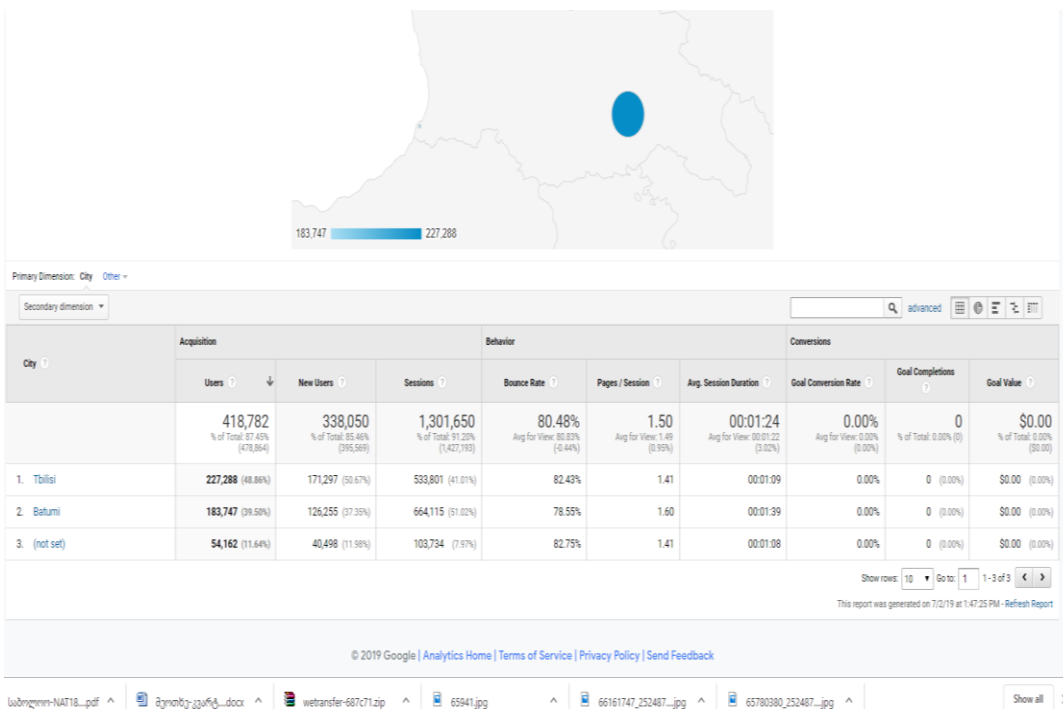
183,747 227,288

Primary Dimension: City Other ▾

Secondary dimension ▾

advanced

| City | Acquisition: Users | New Users | Sessions | Behavior: Bounce Rate | Pages / Session | Avg. Session Duration | Conversions: Goal Conversion Rate | Goal Completions | Goal Value |
|---|---|---|---|---|---|---|---|---|---|
| | 418,782 % of Total: 87.45% (478,864) | 338,050 % of Total: 85.46% (395,569) | 1,301,650 % of Total: 91.20% (1,427,193) | 80.48% Avg for View: 80.83% (-0.44%) | 1.50 Avg for View: 1.49 (0.95%) | 00:01:24 Avg for View: 00:01:22 (3.02%) | 0.00% Avg for View: 0.00% (0.00%) | 0 % of Total: 0.00% (0) | $0.00 % of Total: 0.00% ($0.00) |
| 1. Tbilisi | 227,288 (48.86%) | 171,297 (50.67%) | 533,801 (41.01%) | 82.43% | 1.41 | 00:01:09 | 0.00% | 0 (0.00%) | $0.00 (0.00%) |
| 2. Batumi | 183,747 (39.50%) | 126,255 (37.35%) | 664,115 (51.02%) | 78.55% | 1.60 | 00:01:39 | 0.00% | 0 (0.00%) | $0.00 (0.00%) |
| 3. (not set) | 54,162 (11.64%) | 40,498 (11.98%) | 103,734 (7.97%) | 82.75% | 1.41 | 00:01:08 | 0.00% | 0 (0.00%) | $0.00 (0.00%) |

Show rows: 10 ▾ Go to: 1 1 - 3 of 3

This report was generated on 7/2/19 at 1:47:25 PM - Refresh Report

© 2019 Google | Analytics Home | Terms of Service | Privacy Policy | Send Feedback

სამოეოო-NAT18....pdf ^ მეოთხე-კვარტ....docx ^ wetransfer-687c71.zip ^ 65941.jpg ^ 66161747_252487....jpg ^ 65780380_252487....jpg ^ Show all